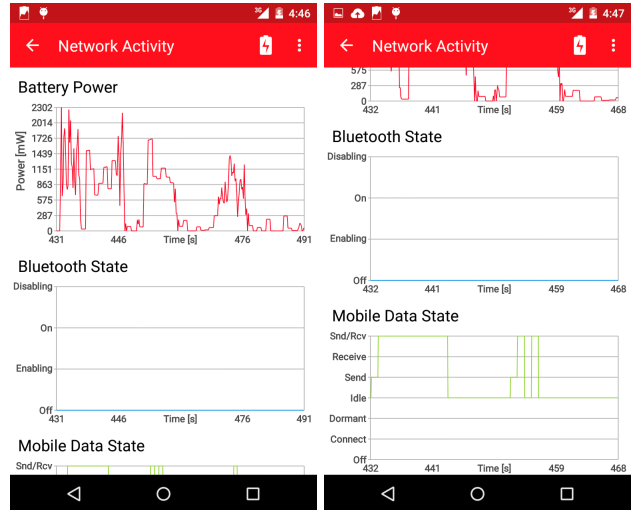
3G 4:46

Network Activity

Battery Power

2302
2014
1726
1439
1151
863
575
287
0

Power [mW]

431 446 Time [s] 476 491

Bluetooth State

Disabling
On
Enabling
Off

431 446 Time [s] 476 491

Mobile Data State

Snd/Rcv

3G 4:47

Network Activity

575
287
0

432 441 Time [s] 459 468

Bluetooth State

Disabling
On
Enabling
Off

432 441 Time [s] 459 468

Mobile Data State

Snd/Rcv
Receive
Send
Idle
Dormant
Connect
Off

432 441 Time [s] 459 468